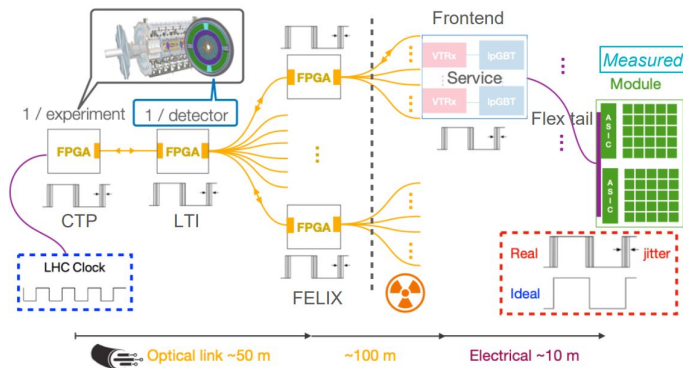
Frontend

Measured

Module

1 / experiment

1 / detector

FPGA

FPGA

FPGA

VTRx

lpGBT

Service

VTRx

lpGBT

Flex tail

ASIC

ASIC

CTP

LTI

FPGA

LHC Clock

FELIX

Real

jitter

Ideal

Optical link ~50 m

~100 m

Electrical ~10 m